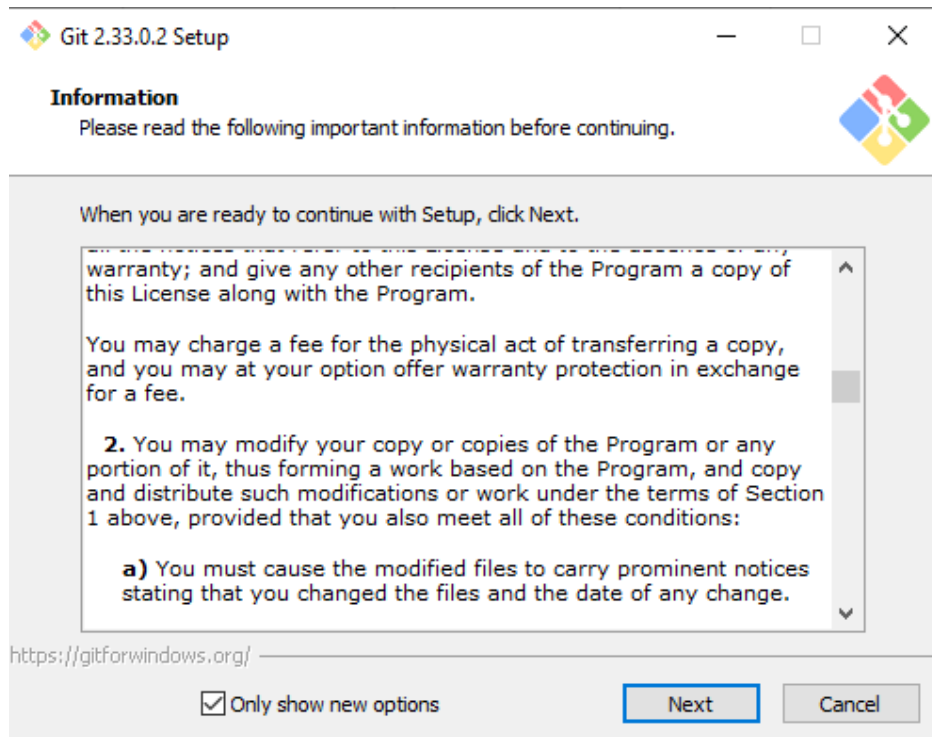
Git 2.33.0.2 Setup

Information
Please read the following important information before continuing.

When you are ready to continue with Setup, click Next.

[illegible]
warranty; and give any other recipients of the Program a copy of this License along with the Program.

You may charge a fee for the physical act of transferring a copy, and you may at your option offer warranty protection in exchange for a fee.

**2.** You may modify your copy or copies of the Program or any portion of it, thus forming a work based on the Program, and copy and distribute such modifications or work under the terms of Section 1 above, provided that you also meet all of these conditions:

**a)** You must cause the modified files to carry prominent notices stating that you changed the files and the date of any change.

https://gitforwindows.org/

Only show new options

Next

Cancel